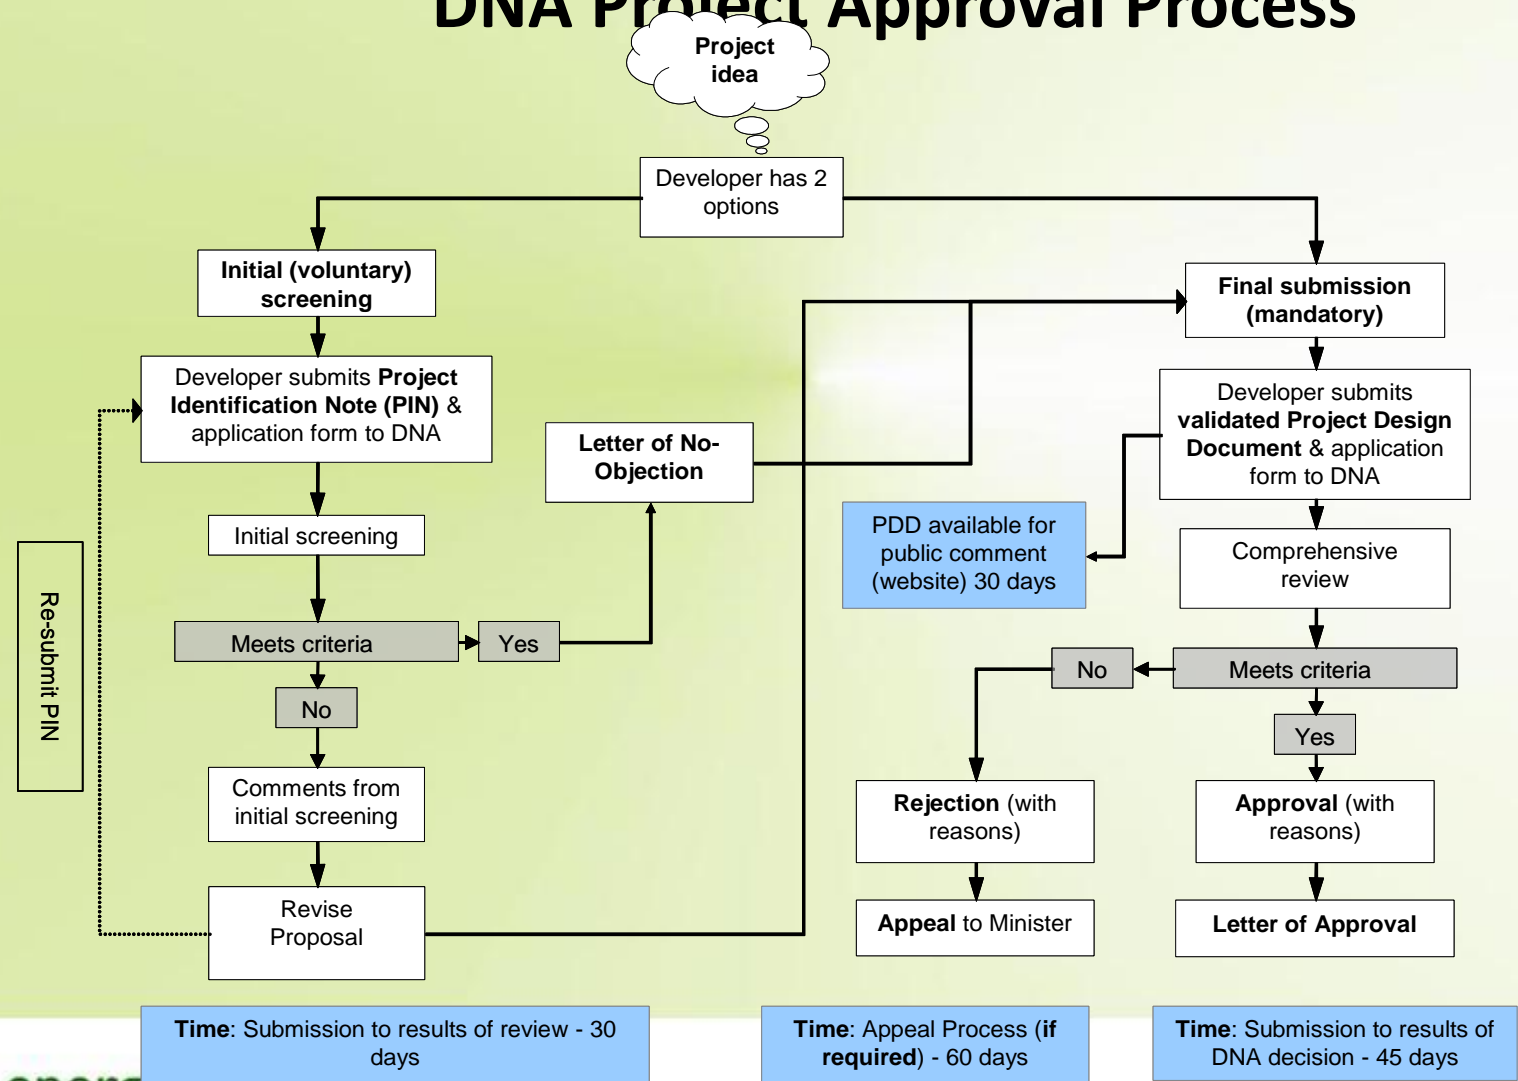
DNA Pr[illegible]ect Approval Process

Project idea

Developer has 2 options

Initial (voluntary) screening

Developer submits Project Identification Note (PIN) & application form to DNA

Initial screening

Meets criteria

Yes

No

Comments from initial screening

Revise Proposal

Re-submit PIN

Letter of No-Objection

Final submission (mandatory)

Developer submits validated Project Design Document & application form to DNA

PDD available for public comment (website) 30 days

Comprehensive review

Meets criteria

No

Yes

Rejection (with reasons)

Approval (with reasons)

Appeal to Minister

Letter of Approval

Time: Submission to results of review - 30 days

Time: Appeal Process (if required) - 60 days

Time: Submission to results of DNA decision - 45 days